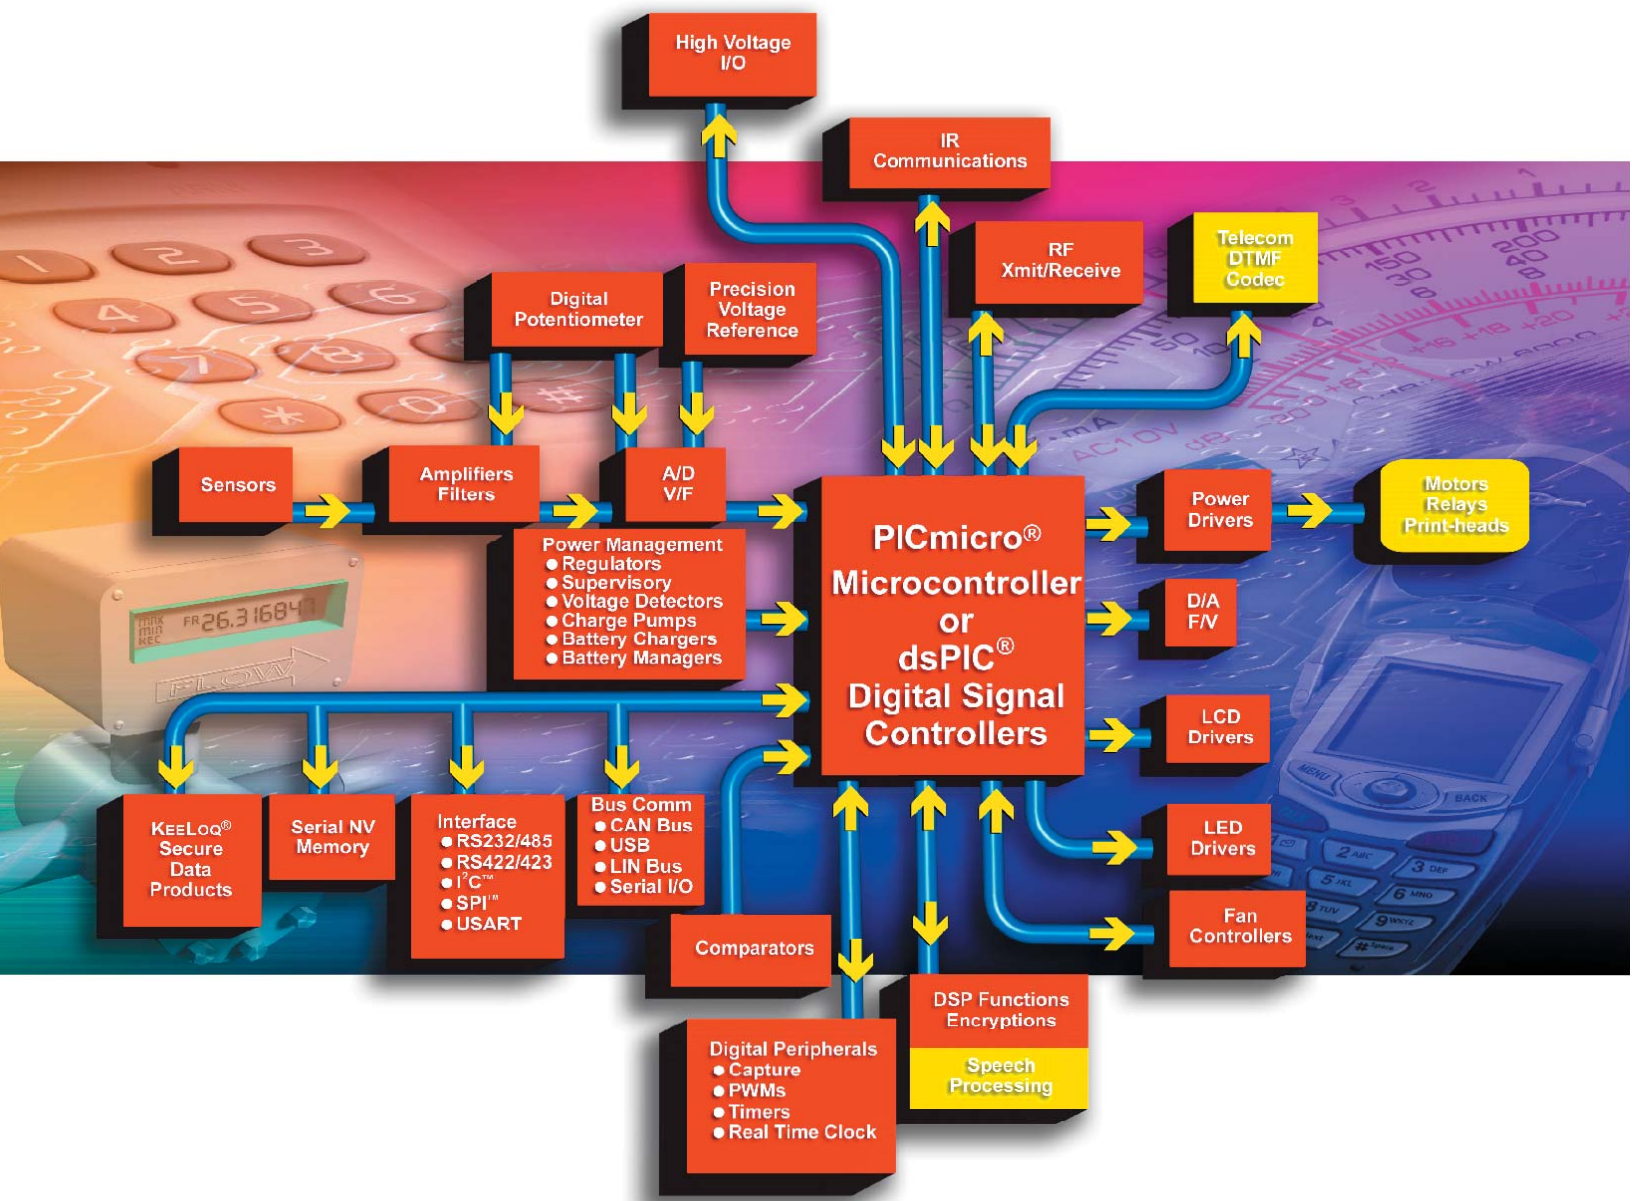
High Voltage I/O

IR Communications

RF Xmit/Receive

Telecom DTMF Codec

Digital Potentiometer

Precision Voltage Reference

Sensors

Amplifiers Filters

A/D V/F

Power Management
● Regulators
● Supervisory
● Voltage Detectors
● Charge Pumps
● Battery Chargers
● Battery Managers

PICmicro® Microcontroller or dsPIC® Digital Signal Controllers

Power Drivers

Motors Relays Print-heads

D/A F/V

LCD Drivers

LED Drivers

Fan Controllers

KEELOQ® Secure Data Products

Serial NV Memory

Interface
● RS232/485
● RS422/423
● I$^2$C™
● SPI™
● USART

Bus Comm
● CAN Bus
● USB
● LIN Bus
● Serial I/O

Comparators

DSP Functions Encryptions

Speech Processing

Digital Peripherals
● Capture
● PWMs
● Timers
● Real Time Clock

FR 26.31684
FLOW